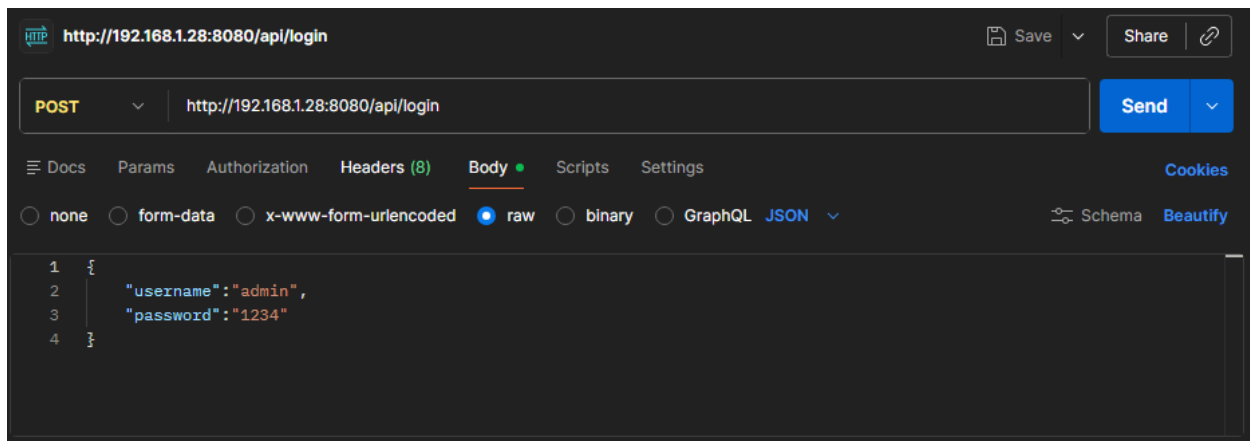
HTTP http://192.168.1.28:8080/api/login

Save

Share

POST

http://192.168.1.28:8080/api/login

Send

Docs Params Authorization Headers (8) Body Scripts Settings

Cookies

none form-data x-www-form-urlencoded raw binary GraphQL JSON

Schema Beautify

1 {
2 "username":"admin",
3 "password":"1234"
4 }